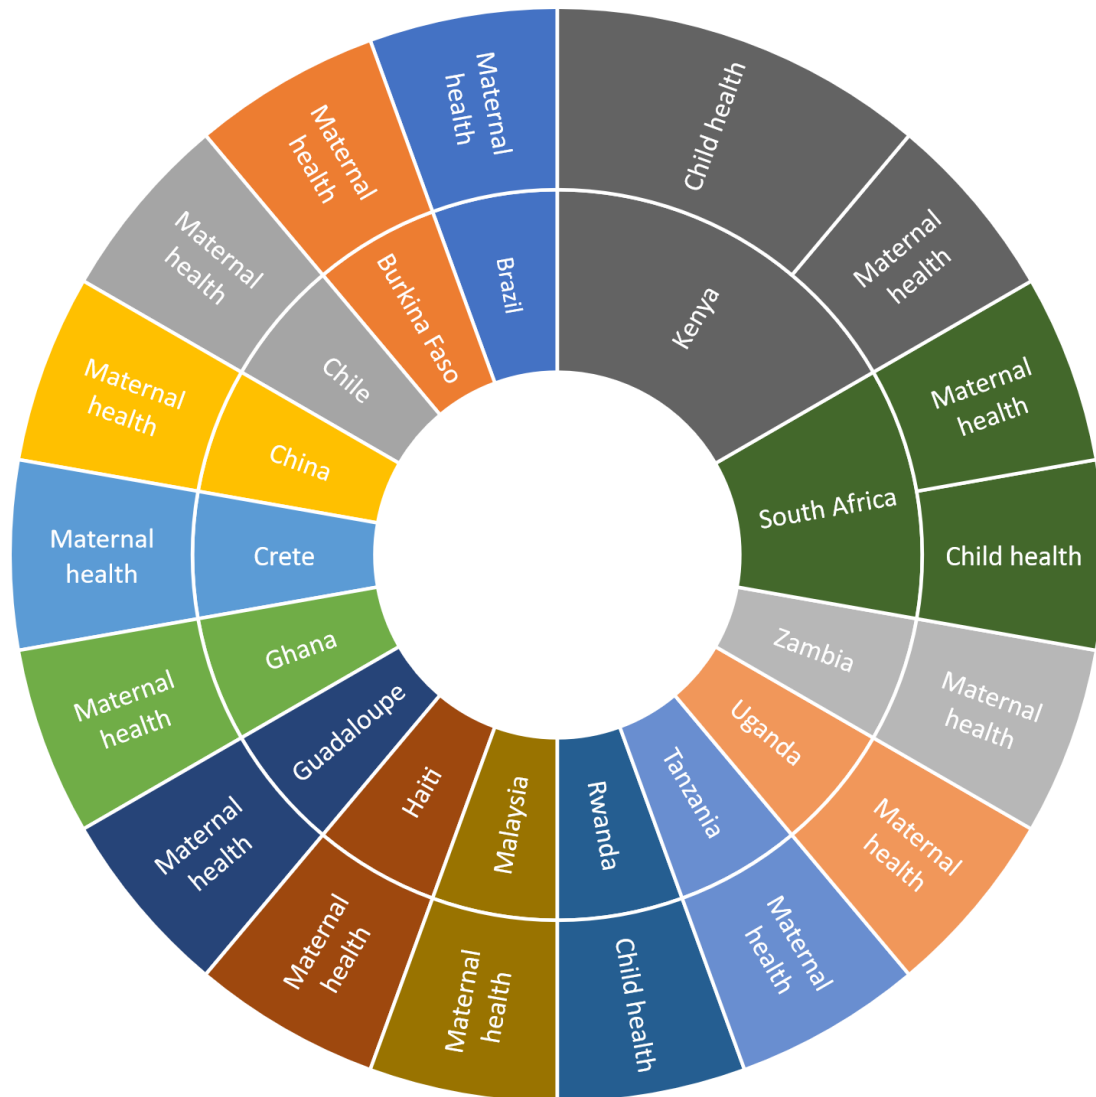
Kenya
Child health
Maternal health
South Africa
Maternal health
Child health
Zambia
Maternal health
Uganda
Maternal health
Tanzania
Maternal health
Rwanda
Child health
Malaysia
Maternal health
Haiti
Maternal health
Guadaloupe
Maternal health
Ghana
Maternal health
Crete
Maternal health
China
Maternal health
Chile
Maternal health
Burkina Faso
Maternal health
Brazil
Maternal health